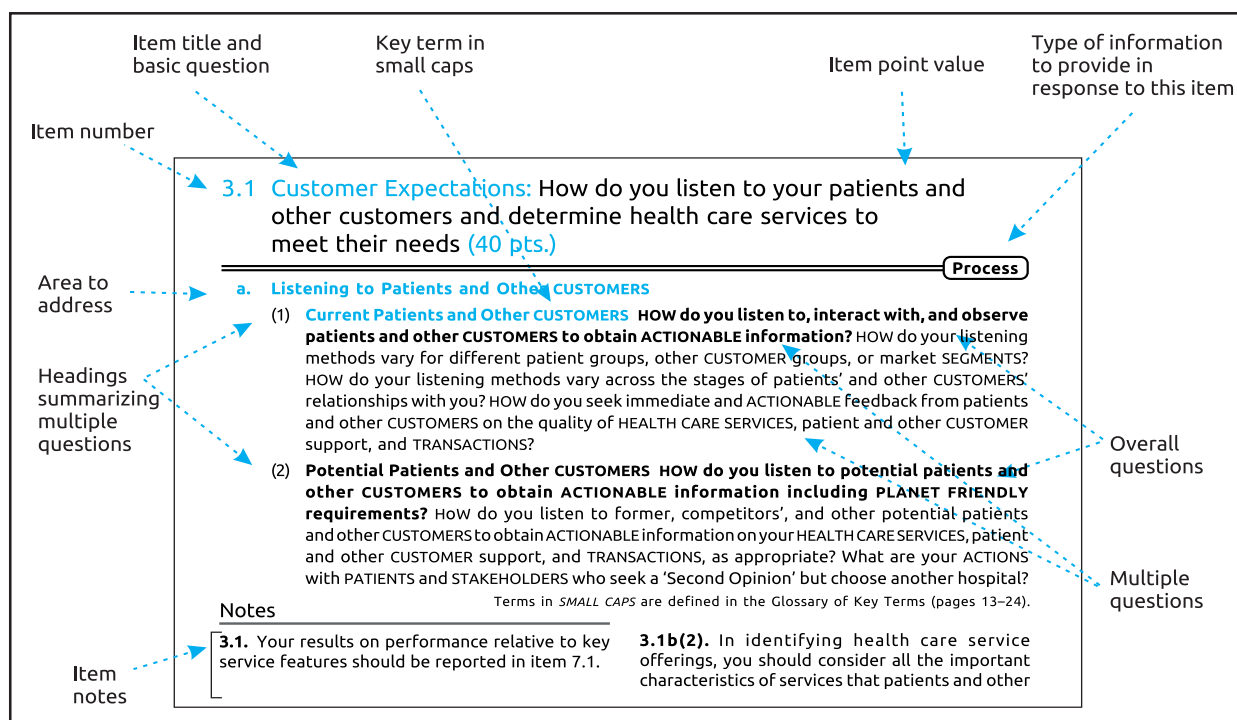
Item title and basic question

Key term in small caps

Item point value

Type of information to provide in response to this item

Item number

3.1 Customer Expectations: How do you listen to your patients and other customers and determine health care services to meet their needs (40 pts.)

Process

Area to address

a. Listening to Patients and Other CUSTOMERS

Headings summarizing multiple questions

(1) Current Patients and Other CUSTOMERS HOW do you listen to, interact with, and observe patients and other CUSTOMERS to obtain ACTIONABLE information? HOW do your listening methods vary for different patient groups, other CUSTOMER groups, or market SEGMENTS? HOW do your listening methods vary across the stages of patients' and other CUSTOMERS' relationships with you? HOW do you seek immediate and ACTIONABLE feedback from patients and other CUSTOMERS on the quality of HEALTH CARE SERVICES, patient and other CUSTOMER support, and TRANSACTIONS?

(2) Potential Patients and Other CUSTOMERS HOW do you listen to potential patients and other CUSTOMERS to obtain ACTIONABLE information including PLANET FRIENDLY requirements? HOW do you listen to former, competitors', and other potential patients and other CUSTOMERS to obtain ACTIONABLE information on your HEALTH CARE SERVICES, patient and other CUSTOMER support, and TRANSACTIONS, as appropriate? What are your ACTIONS with PATIENTS and STAKEHOLDERS who seek a 'Second Opinion' but choose another hospital?

Overall questions

Multiple questions

Terms in SMALL CAPS are defined in the Glossary of Key Terms (pages 13–24).

Notes

Item notes

3.1. Your results on performance relative to key service features should be reported in item 7.1.

3.1b(2). In identifying health care service offerings, you should consider all the important characteristics of services that patients and other